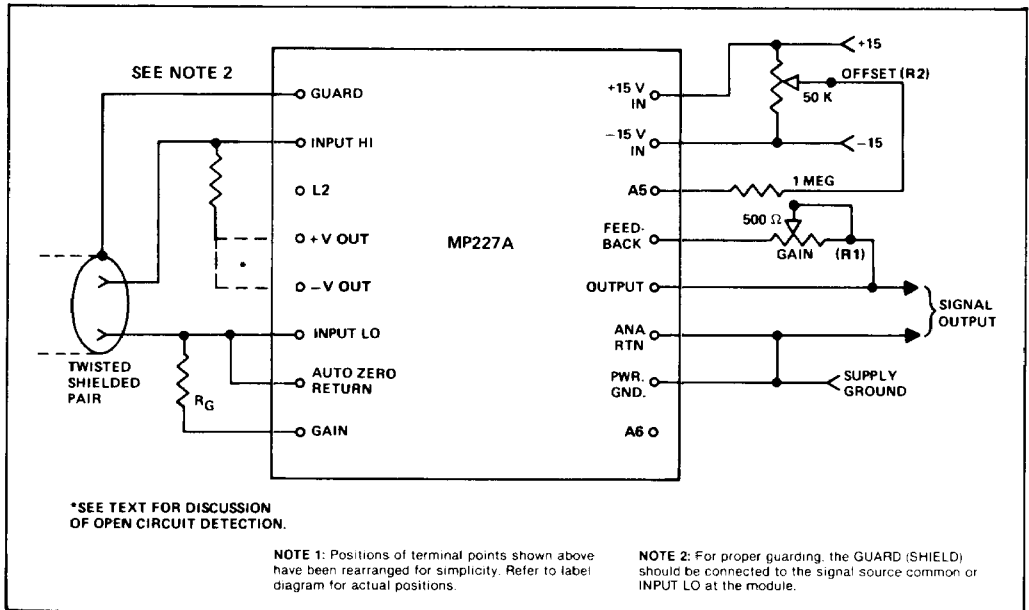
SEE NOTE 2

GUARD

INPUT HI

L2

+V OUT

•

–V OUT

INPUT LO

AUTO ZERO RETURN

GAIN

TWISTED SHIELDED PAIR

$R_G$

MP227A

+15 V IN

–15 V IN

A5

FEED-BACK

OUTPUT

ANA RTN

PWR. GND.

A6

+15

OFFSET (R2)

50 K

–15

1 MEG

500 Ω

GAIN

(R1)

SIGNAL OUTPUT

SUPPLY GROUND

*SEE TEXT FOR DISCUSSION OF OPEN CIRCUIT DETECTION.

NOTE 1: Positions of terminal points shown above have been rearranged for simplicity. Refer to label diagram for actual positions.

NOTE 2: For proper guarding, the GUARD (SHIELD) should be connected to the signal source common or INPUT LO at the module.